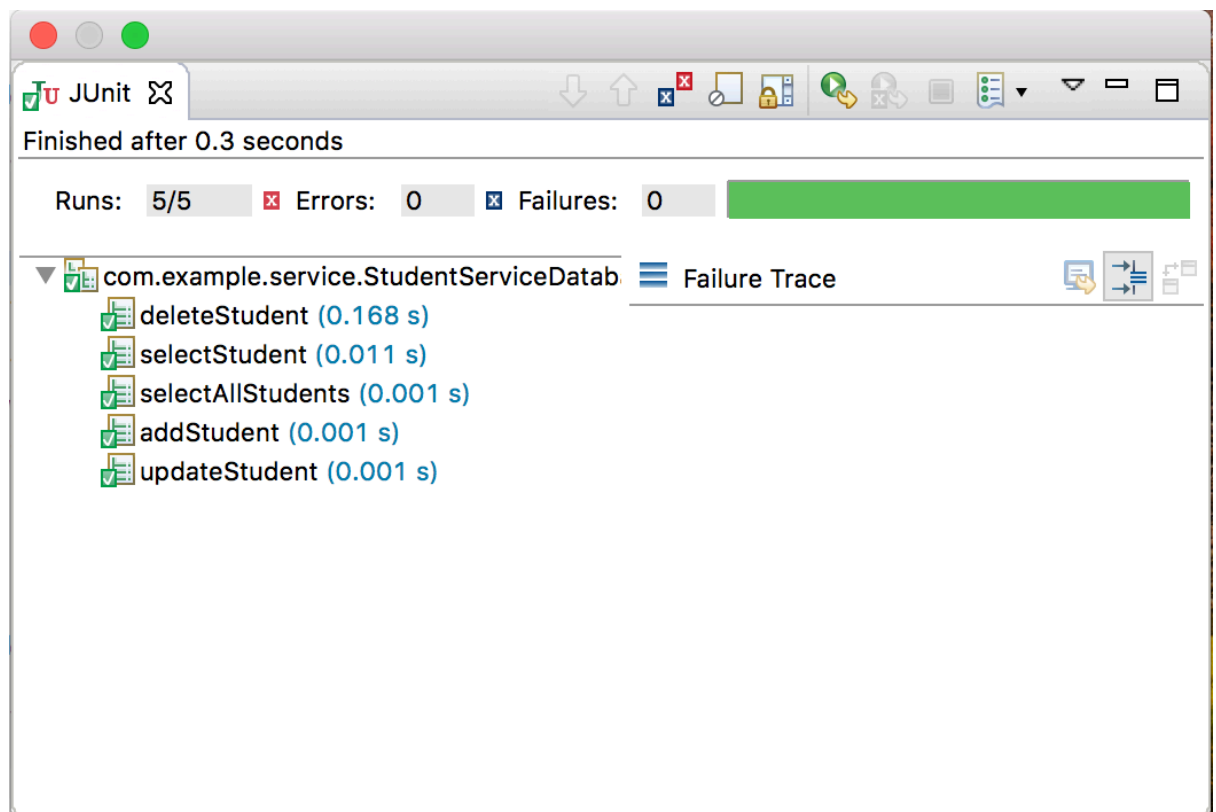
JUnit

Finished after 0.3 seconds

Runs: 5/5 Errors: 0 Failures: 0

com.example.service.StudentServiceDatab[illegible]
deleteStudent (0.168 s)
selectStudent (0.011 s)
selectAllStudents (0.001 s)
addStudent (0.001 s)
updateStudent (0.001 s)

Failure Trace